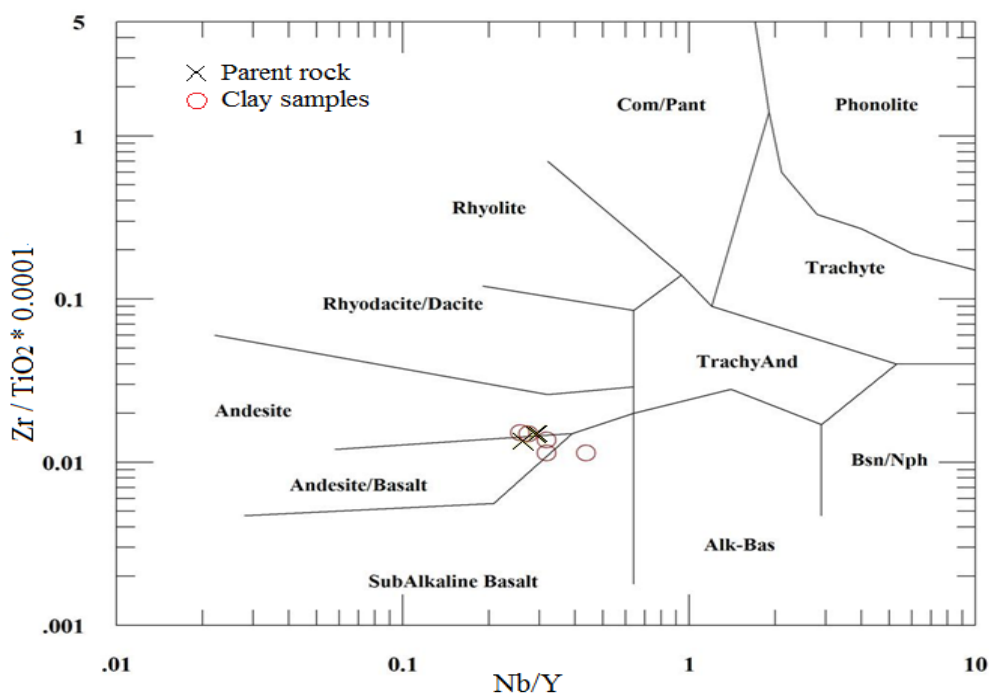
5

1

0.1

0.01

.001

Parent rock
Clay samples

Com/Pant

Phonolite

Rhyolite

Trachyte

Rhyodacite/Dacite

TrachyAnd

Andesite

Bsn/Nph

Andesite/Basalt

Alk-Bas

SubAlkaline Basalt

Zr / $TiO_2$ * 0.0001

.01

0.1

1

10

Nb/Y